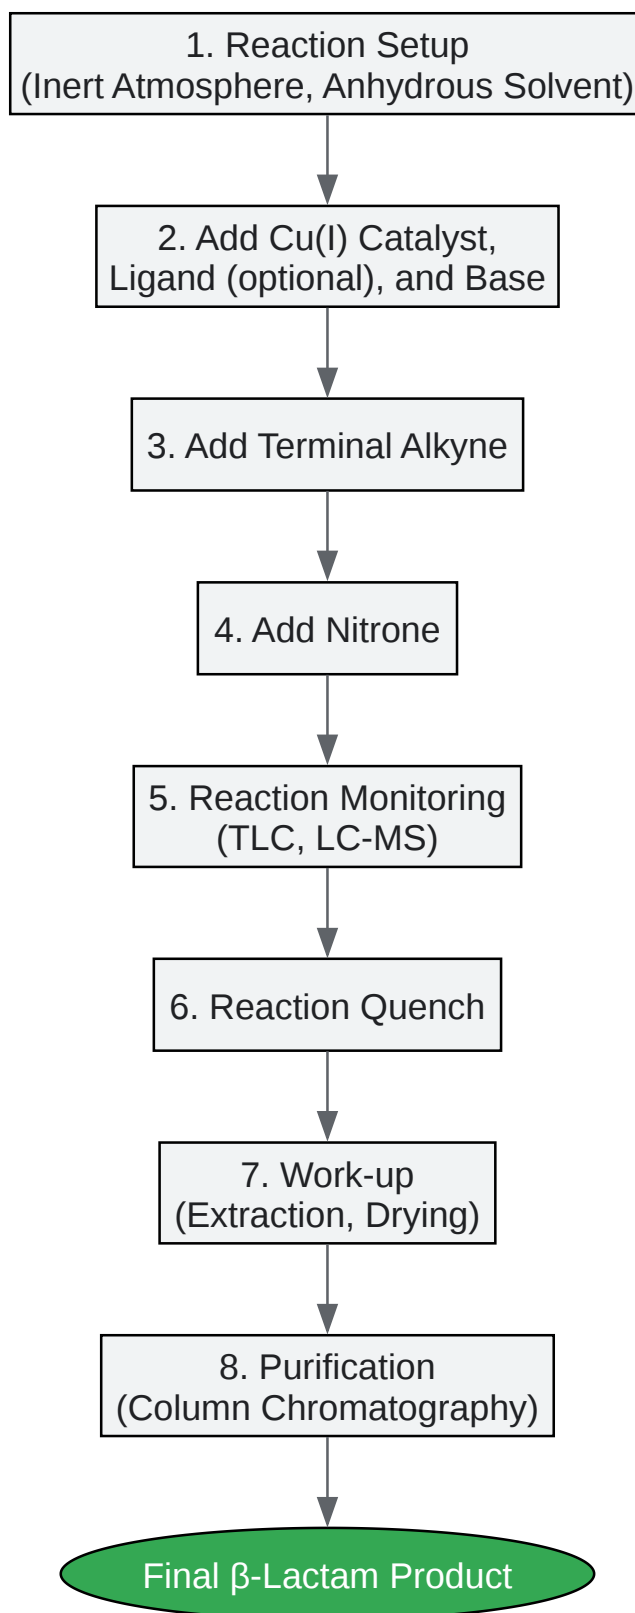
1. Reaction Setup
(Inert Atmosphere, Anhydrous Solvent)

2. Add Cu(I) Catalyst,
Ligand (optional), and Base

3. Add Terminal Alkyne

4. Add Nitrone

5. Reaction Monitoring
(TLC, LC-MS)

6. Reaction Quench

7. Work-up
(Extraction, Drying)

8. Purification
(Column Chromatography)

Final β-Lactam Product